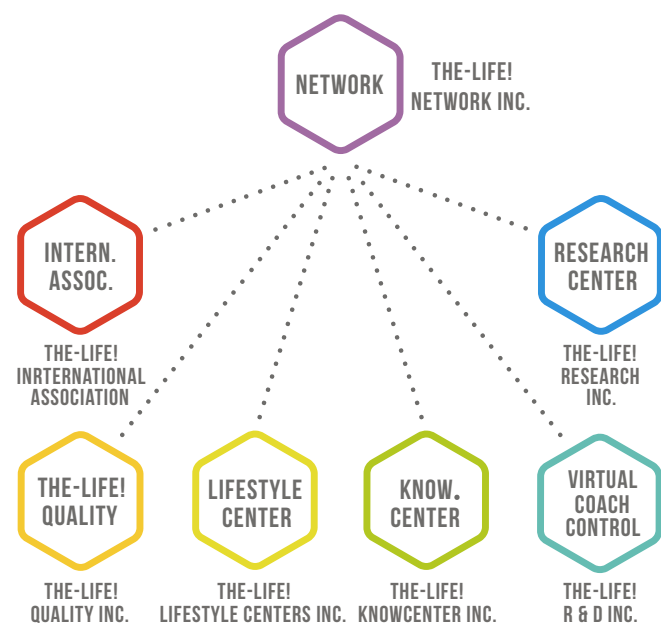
NETWORK

THE-LIFE! NETWORK INC.

INTERN. ASSOC.

THE-LIFE! INRTERNATIONAL ASSOCIATION

RESEARCH CENTER

THE-LIFE! RESEARCH INC.

THE-LIFE! QUALITY

THE-LIFE! QUALITY INC.

LIFESTYLE CENTER

THE-LIFE! LIFESTYLE CENTERS INC.

KNOW. CENTER

THE-LIFE! KNOWCENTER INC.

VIRTUAL COACH CONTROL

THE-LIFE! R & D INC.